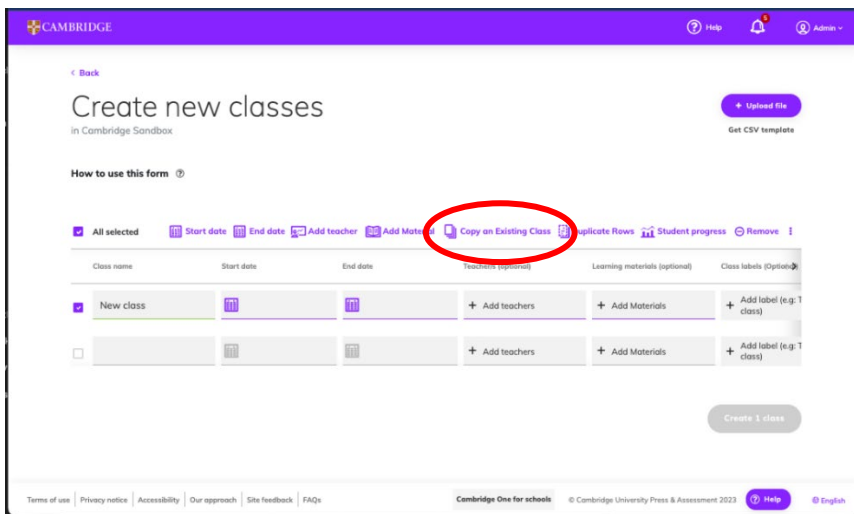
CAMBRIDGE

Help 5 Admin

< Back

Create new classes

in Cambridge Sandbox

+ Upload file

Get CSV template

How to use this form

All selected Start date End date Add teacher Add Materi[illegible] Copy an Existing Class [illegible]uplicate Rows Student progress Remove

| Class name | Start date | End date | Teachers (optional) | Learning materials (optional) | Class labels (Optiona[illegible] |
|---|---|---|---|---|---|
| New class | | | + Add teachers | + Add Materials | + Add label (e.g: T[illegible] class) |
| | | | + Add teachers | + Add Materials | + Add label (e.g: T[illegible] class) |

Create 1 class

Terms of use | Privacy notice | Accessibility | Our approach | Site feedback | FAQs

Cambridge One for schools

© Cambridge University Press & Assessment 2023

Help

English